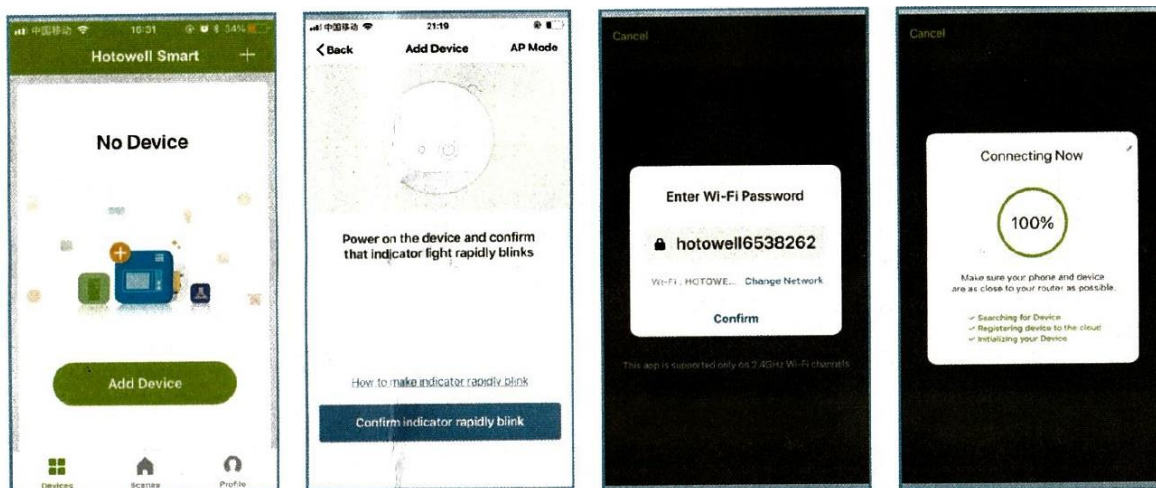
中国移动 10:31 34%

Hotowell Smart +

No Device

Add Device

Devices Scenes Profile

中国移动 21:19

< Back Add Device AP Mode

Power on the device and confirm that indicator light rapidly blinks

How to make indicator rapidly blink

Confirm indicator rapidly blink

Cancel

Enter Wi-Fi Password

hotowell6538262

Wi-Fi : HOTOWE... Change Network

Confirm

This app is supported only on 2.4GHz Wi-Fi channels

Cancel

Connecting Now

100%

Make sure your phone and device are as close to your router as possible.

✓ Searching for Device
✓ Registering device to the cloud
✓ Initializing your Device